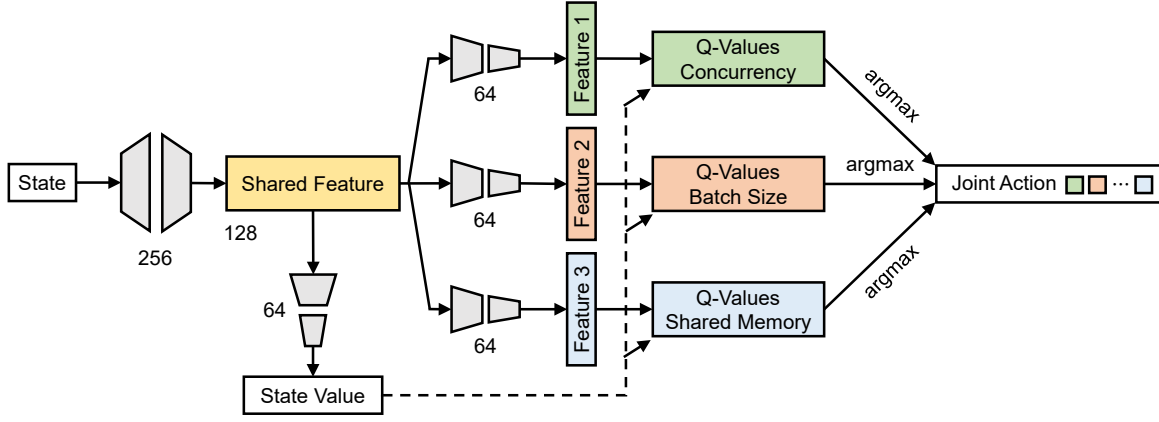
State

256

Shared Feature

128

64

State Value

64

Feature 1

64

Feature 2

64

Feature 3

Q-Values Concurrency

Q-Values Batch Size

Q-Values Shared Memory

argmax

argmax

argmax

Joint Action ···